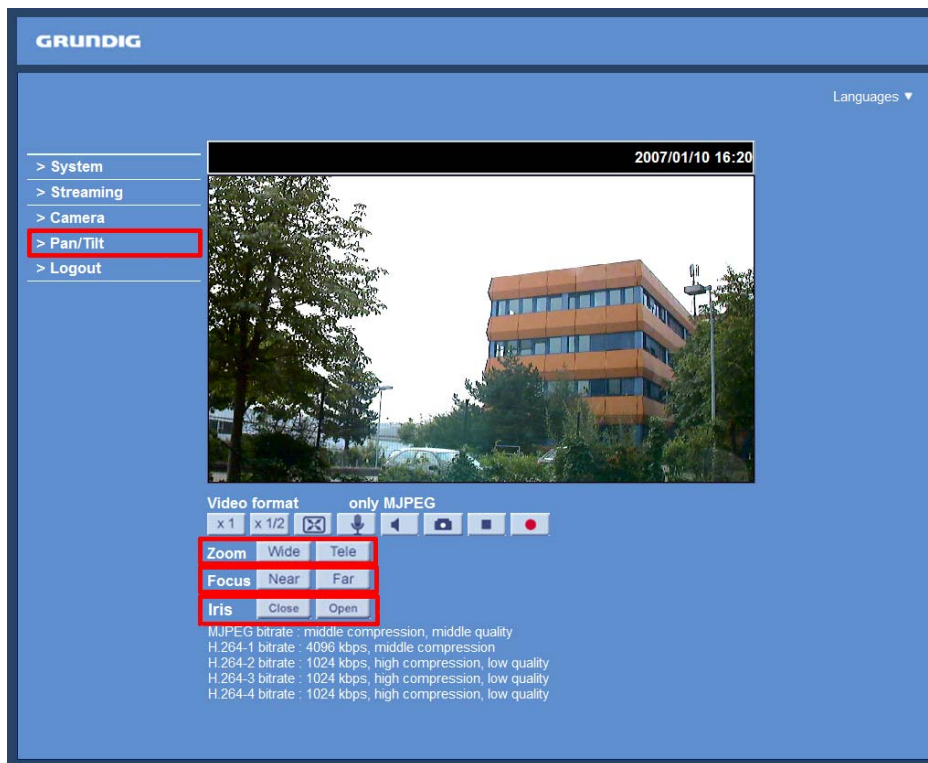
GRUNDIG

Languages ▼

> System
> Streaming
> Camera
> Pan/Tilt
> Logout

2007/01/10 16:20

Video format only MJPEG

x 1 x 1/2

Zoom Wide Tele
Focus Near Far
Iris Close Open

MJPEG bitrate : middle compression, middle quality
H.264-1 bitrate : 4096 kbps, middle compression
H.264-2 bitrate : 1024 kbps, high compression, low quality
H.264-3 bitrate : 1024 kbps, high compression, low quality
H.264-4 bitrate : 1024 kbps, high compression, low quality